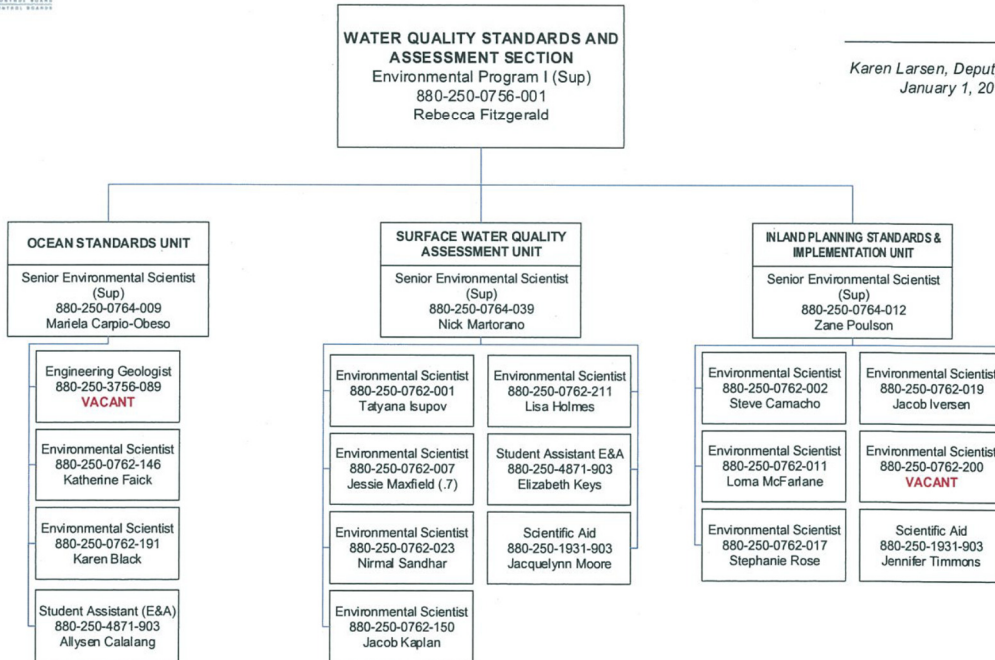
WATER QUALITY STANDARDS AND ASSESSMENT SECTION
Environmental Program I (Sup)
880-250-0756-001
Rebecca Fitzgerald

Karen Larsen, Deput
January 1, 20

OCEAN STANDARDS UNIT
Senior Environmental Scientist (Sup)
880-250-0764-009
Mariela Carpio-Obeso

Engineering Geologist
880-250-3756-089
VACANT

Environmental Scientist
880-250-0762-146
Katherine Faick

Environmental Scientist
880-250-0762-191
Karen Black

Student Assistant (E&A)
880-250-4871-903
Allysen Calalang

SURFACE WATER QUALITY ASSESSMENT UNIT
Senior Environmental Scientist (Sup)
880-250-0764-039
Nick Martorano

Environmental Scientist
880-250-0762-001
Tatyana Isupov

Environmental Scientist
880-250-0762-007
Jessie Maxfield (.7)

Environmental Scientist
880-250-0762-023
Nirmal Sandhar

Environmental Scientist
880-250-0762-150
Jacob Kaplan

Environmental Scientist
880-250-0762-211
Lisa Holmes

Student Assistant E&A
880-250-4871-903
Elizabeth Keys

Scientific Aid
880-250-1931-903
Jacquelynn Moore

INLAND PLANNING STANDARDS & IMPLEMENTATION UNIT
Senior Environmental Scientist (Sup)
880-250-0764-012
Zane Poulson

Environmental Scientist
880-250-0762-002
Steve Camacho

Environmental Scientist
880-250-0762-011
Lorna McFarlane

Environmental Scientist
880-250-0762-017
Stephanie Rose

Environmental Scientist
880-250-0762-019
Jacob Iversen

Environmental Scientist
880-250-0762-200
VACANT

Scientific Aid
880-250-1931-903
Jennifer Timmons